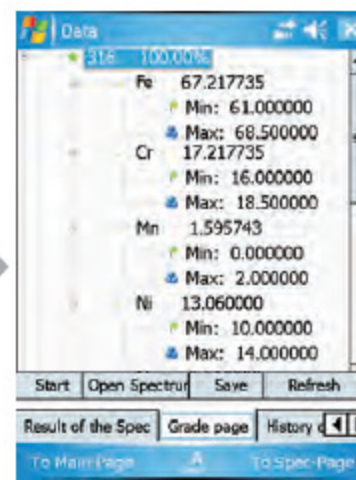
Data

316 100.00%

Fe 67.217735

Min: 61.000000

Max: 68.500000

Cr 17.217735

Min: 16.000000

Max: 18.500000

Mn 1.595743

Min: 0.000000

Max: 2.000000

Ni 13.060000

Min: 10.000000

Max: 14.000000

Start | Open Spectru | Save | Refresh

Result of the Spec | Grade page | History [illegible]

To Main Page | To Spec-Page